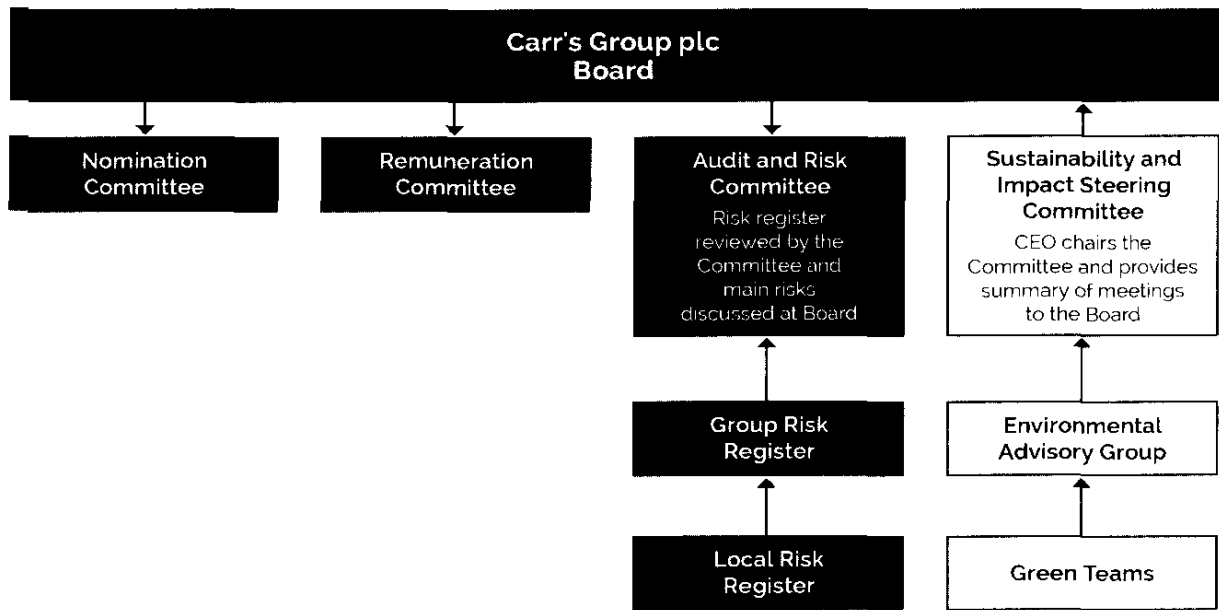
Carr's Group plc
Board

Nomination Committee

Remuneration Committee

Audit and Risk Committee
Risk register reviewed by the Committee and main risks discussed at Board

Sustainability and Impact Steering Committee
CEO chairs the Committee and provides summary of meetings to the Board

Group Risk Register

Environmental Advisory Group

Local Risk Register

Green Teams